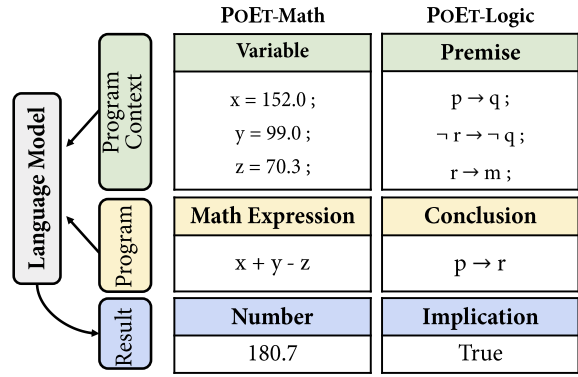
POET-Math

POET-Logic

Language Model

Program Context

Program

Result

| Variable | Premise |
|---|---|
| x = 152.0 ; y = 99.0 ; z = 70.3 ; | $p \rightarrow q$ ; $\neg r \rightarrow \neg q$ ; $r \rightarrow m$ ; |
| **Math Expression** | **Conclusion** |
| x + y - z | $p \rightarrow r$ |
| **Number** | **Implication** |
| 180.7 | True |